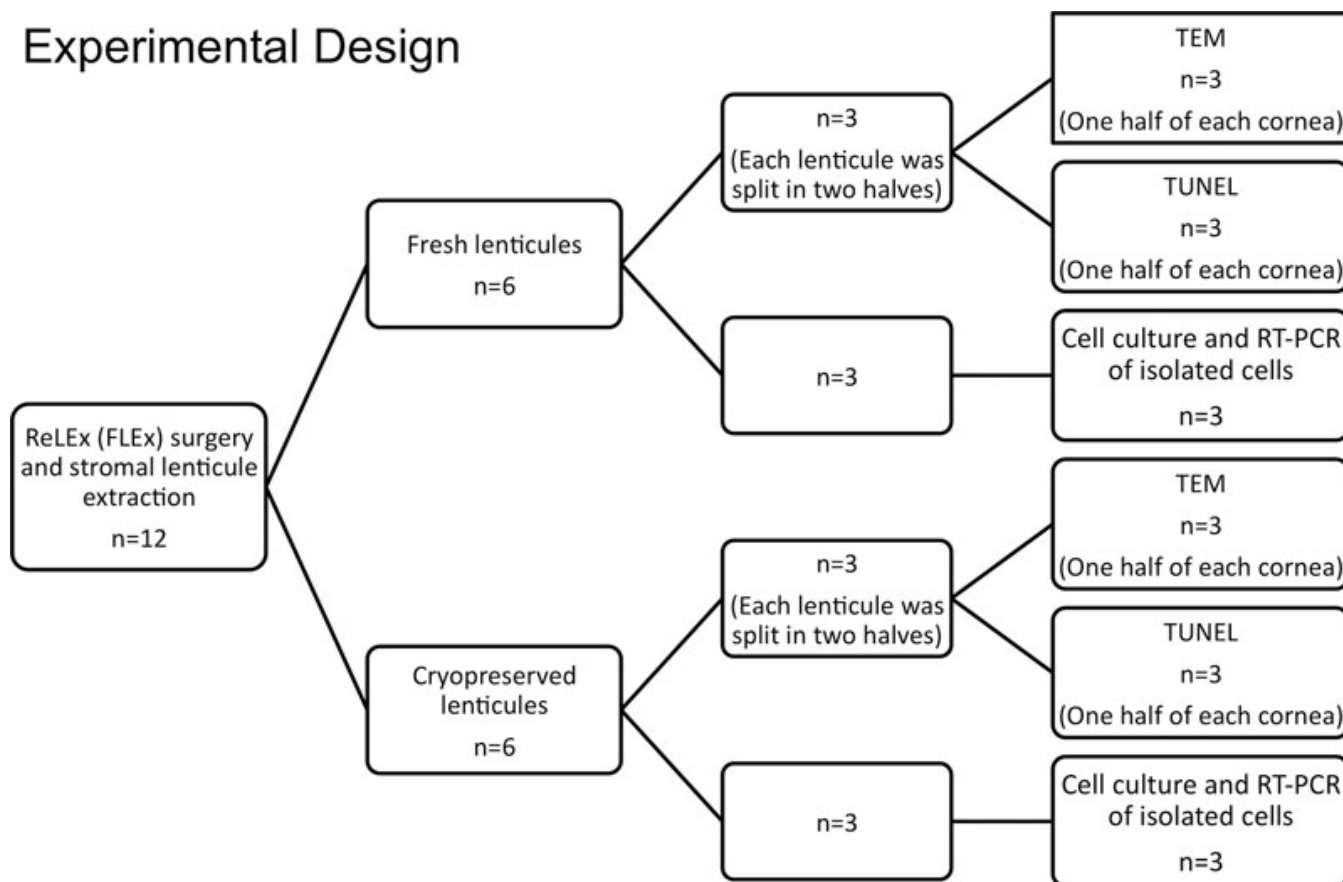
Experimental Design

ReLEx (FLEx) surgery and stromal lenticule extraction
n=12

Fresh lenticules
n=6

n=3
(Each lenticule was split in two halves)

TEM
n=3
(One half of each cornea)

TUNEL
n=3
(One half of each cornea)

n=3

Cell culture and RT-PCR of isolated cells
n=3

Cryopreserved lenticules
n=6

n=3
(Each lenticule was split in two halves)

TEM
n=3
(One half of each cornea)

TUNEL
n=3
(One half of each cornea)

n=3

Cell culture and RT-PCR of isolated cells
n=3